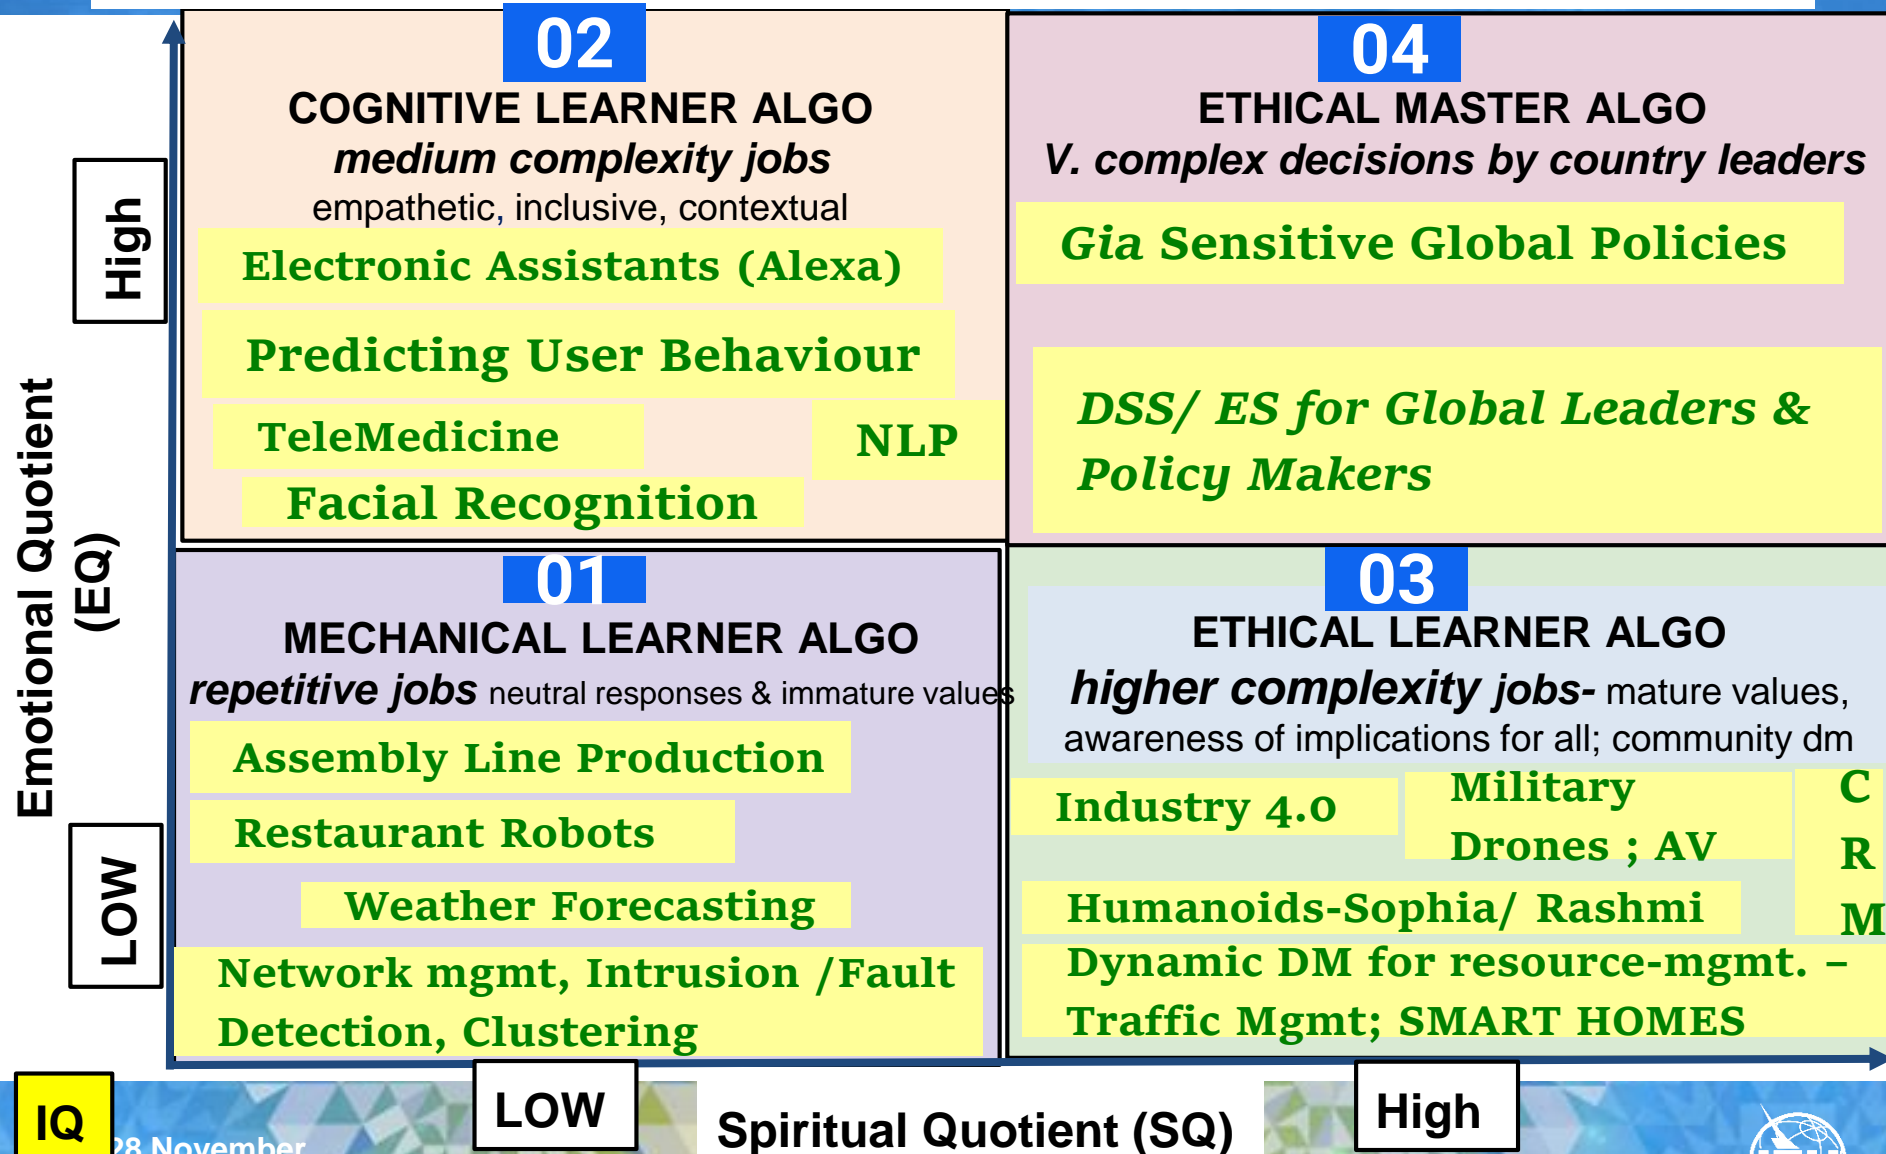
02

COGNITIVE LEARNER ALGO
medium complexity jobs
empathetic, inclusive, contextual

Electronic Assistants (Alexa)

Predicting User Behaviour

TeleMedicine

NLP

Facial Recognition

04

ETHICAL MASTER ALGO
V. complex decisions by country leaders

Gia Sensitive Global Policies

DSS/ ES for Global Leaders & Policy Makers

High

Emotional Quotient (EQ)

LOW

01

MECHANICAL LEARNER ALGO
repetitive jobs neutral responses & immature values

Assembly Line Production

Restaurant Robots

Weather Forecasting

Network mgmt, Intrusion /Fault Detection, Clustering

03

ETHICAL LEARNER ALGO
higher complexity jobs- mature values, awareness of implications for all; community dm

Industry 4.0

Military Drones ; AV

C R M

Humanoids-Sophia/ Rashmi

Dynamic DM for resource-mgmt. – Traffic Mgmt; SMART HOMES

IQ

28 November

LOW

Spiritual Quotient (SQ)

High